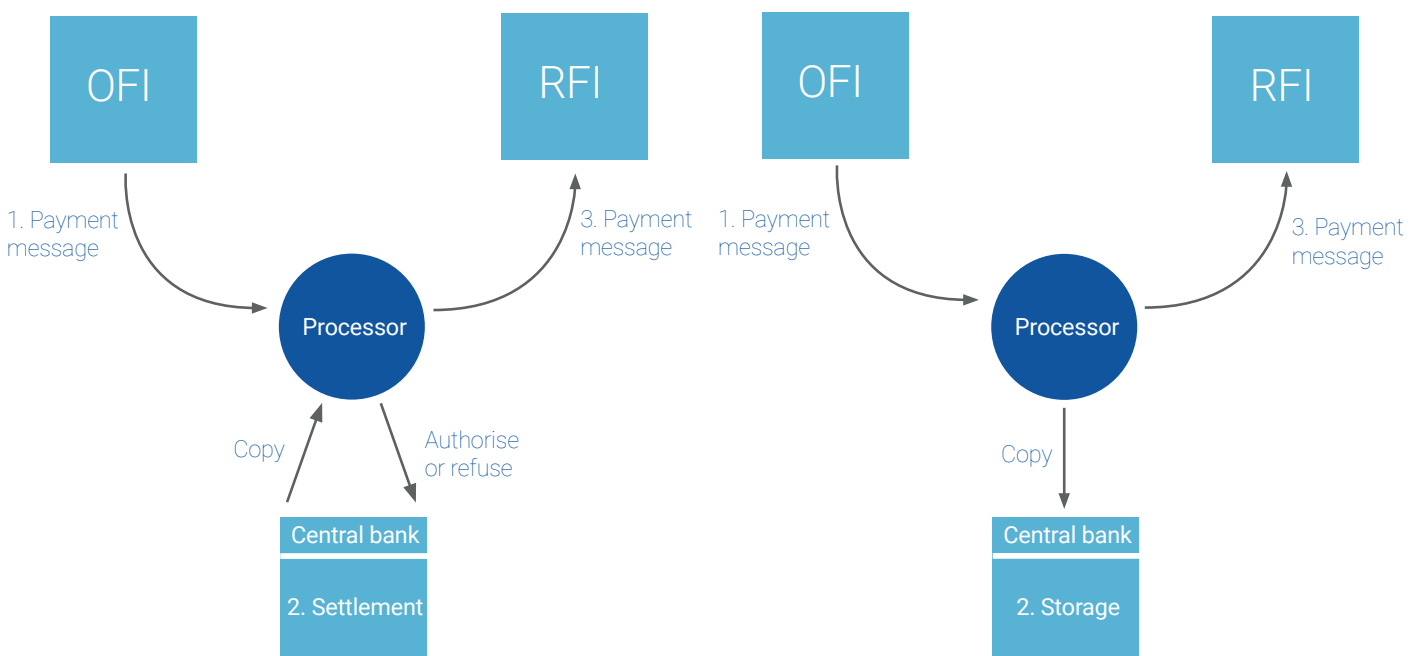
OFI

RFI

1. Payment message

3. Payment message

Processor

Copy

Authorise or refuse

Central bank

2. Settlement

OFI

RFI

1. Payment message

3. Payment message

Processor

Copy

Central bank

2. Storage